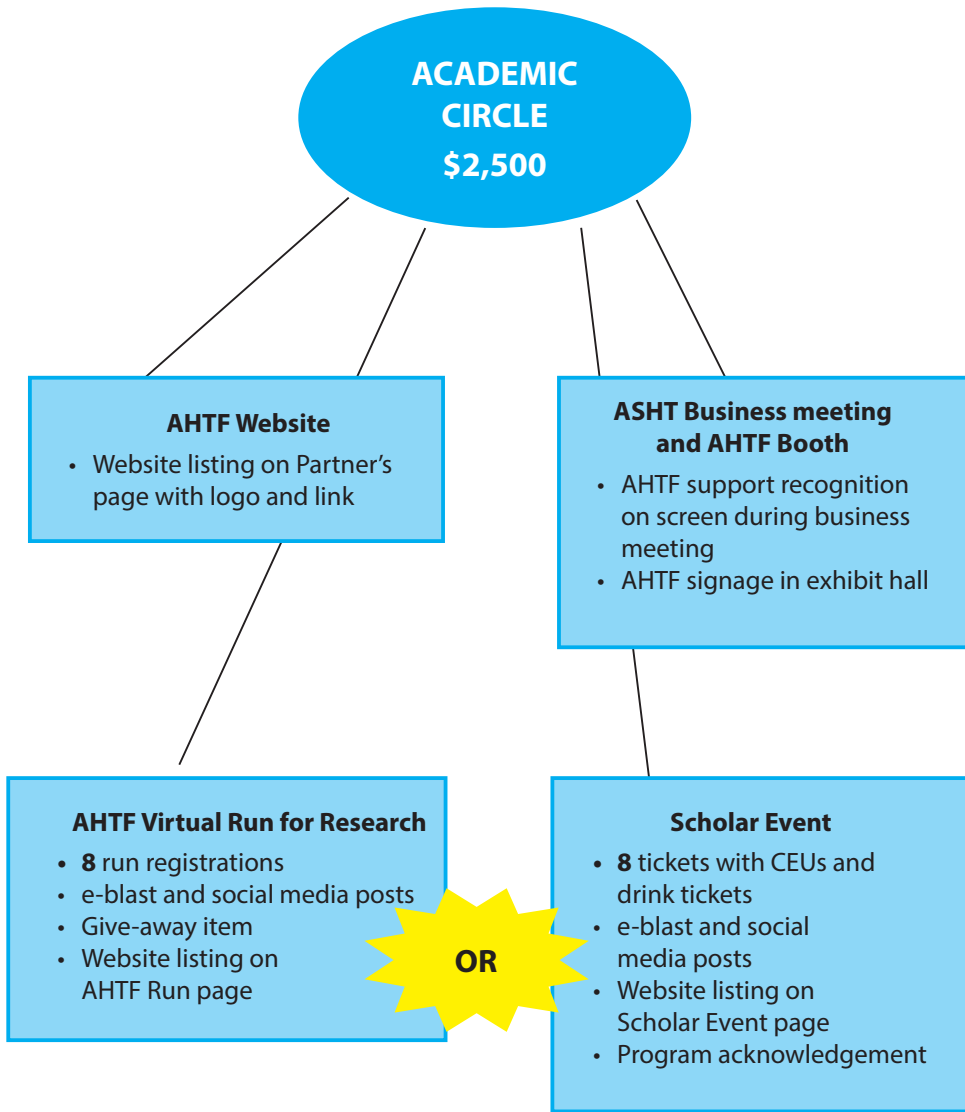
ACADEMIC CIRCLE
$2,500

AHTF Website
- Website listing on Partner's page with logo and link

ASHT Business meeting and AHTF Booth
- AHTF support recognition on screen during business meeting
- AHTF signage in exhibit hall

AHTF Virtual Run for Research
- **8** run registrations
- e-blast and social media posts
- Give-away item
- Website listing on AHTF Run page

OR

Scholar Event
- **8** tickets with CEUs and drink tickets
- e-blast and social media posts
- Website listing on Scholar Event page
- Program acknowledgement